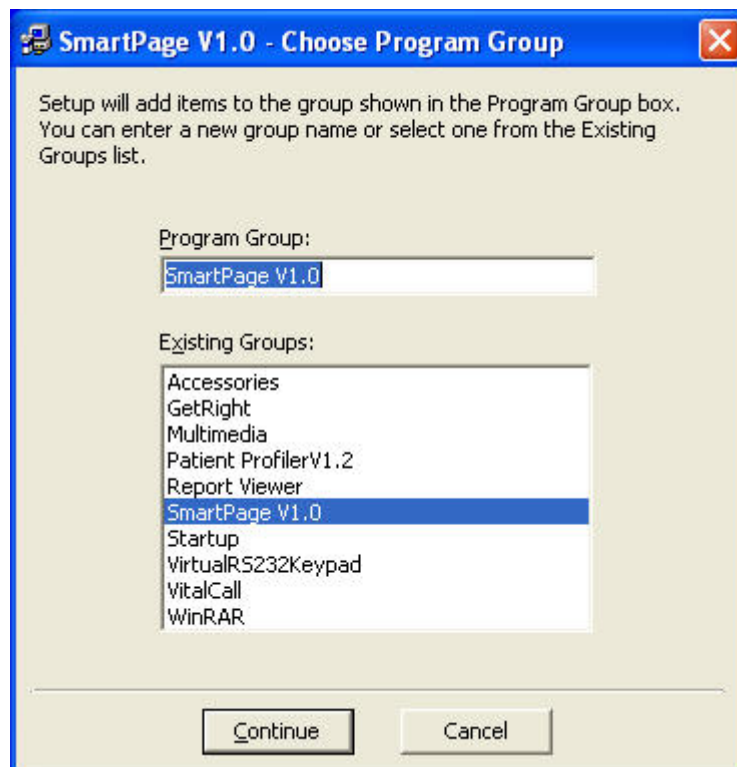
SmartPage V1.0 - Choose Program Group

Setup will add items to the group shown in the Program Group box. You can enter a new group name or select one from the Existing Groups list.

Program Group:

SmartPage V1.0

Existing Groups:

Accessories
GetRight
Multimedia
Patient ProfilerV1.2
Report Viewer
SmartPage V1.0
Startup
VirtualRS232Keypad
VitalCall
WinRAR

Continue

Cancel